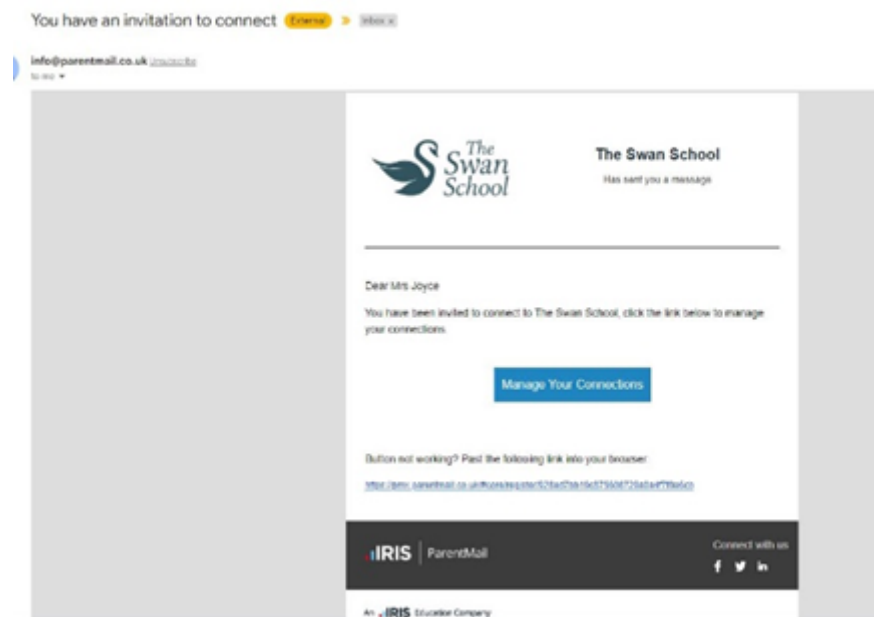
You have an invitation to connect External Inbox ×

info@parentmail.co.uk Unsubscribe
to me

The Swan School

The Swan School
Has sent you a message

Dear Mrs Joyce

You have been invited to connect to The Swan School, click the link below to manage your connections.

Manage Your Connections

Button not working? Past the following link into your browser:

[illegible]

IRIS | ParentMail

Connect with us

An IRIS Education Company